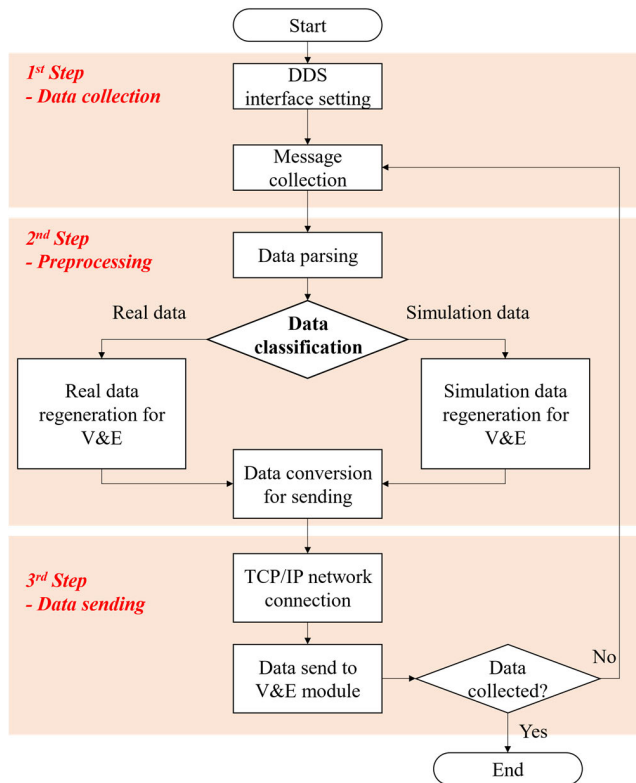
Start

1$^{st}$ Step
- Data collection

DDS interface setting

Message collection

2$^{nd}$ Step
- Preprocessing

Data parsing

Real data

Data classification

Simulation data

Real data regeneration for V&E

Simulation data regeneration for V&E

Data conversion for sending

3$^{rd}$ Step
- Data sending

TCP/IP network connection

Data send to V&E module

Data collected?

No

Yes

End